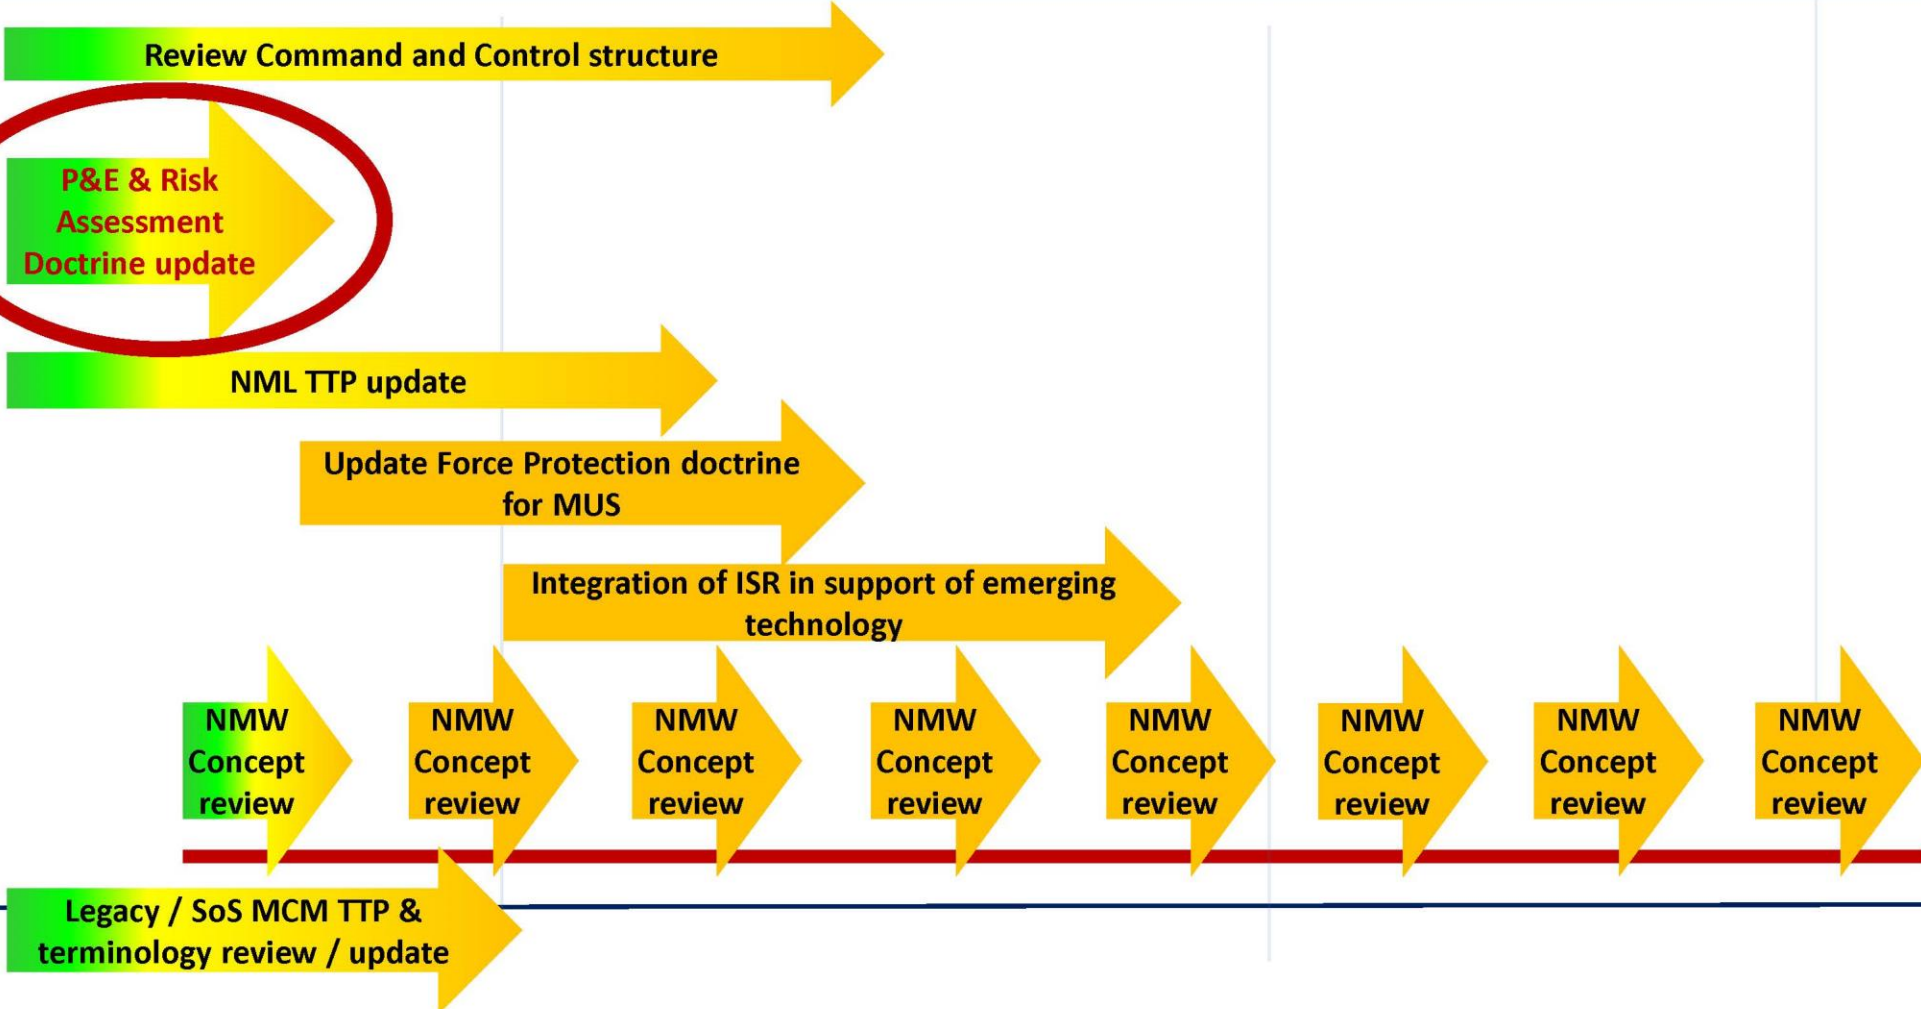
Review Command and Control structure

P&E & Risk Assessment Doctrine update

NML TTP update

Update Force Protection doctrine for MUS

Integration of ISR in support of emerging technology

NMW Concept review

NMW Concept review

NMW Concept review

NMW Concept review

NMW Concept review

NMW Concept review

NMW Concept review

NMW Concept review

Legacy / SoS MCM TTP & terminology review / update